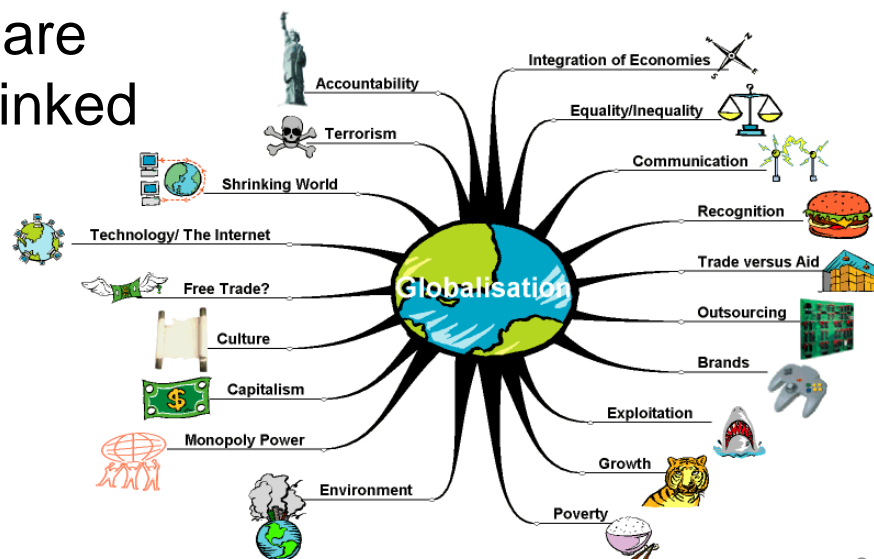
are
inked

Globalisation

Accountability
Terrorism
Shrinking World
Technology/ The Internet
Free Trade?
Culture
Capitalism
Monopoly Power
Environment
Integration of Economies
Equality/Inequality
Communication
Recognition
Trade versus Aid
Outsourcing
Brands
Exploitation
Growth
Poverty

$
N
E
S
W